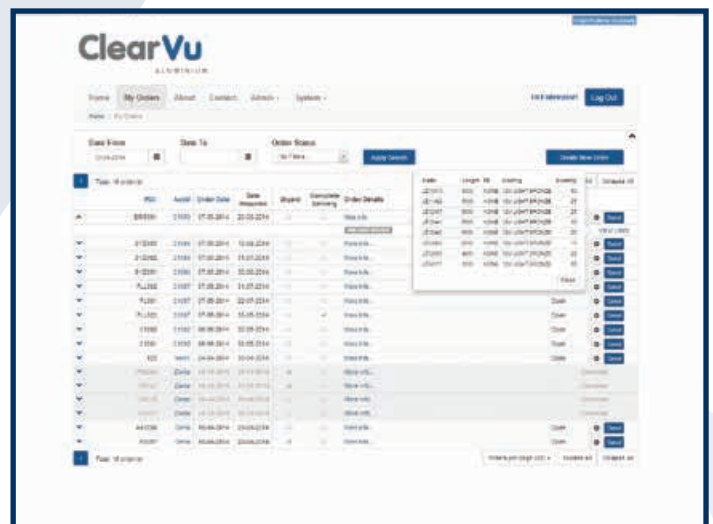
ClearVu
ALUMINIUM

Home My Orders About Contact Admin System

Log Out

Date From
Date To
Order Status
Apply Search
Create New Order

Total: 18 orders

PO# | Acct# | Order Date | Date Required | Shipped | Complete Delivery | Order Details

More Info

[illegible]

Code | Length | Fill | Coating | Quantity
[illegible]

Close

Total: 18 orders